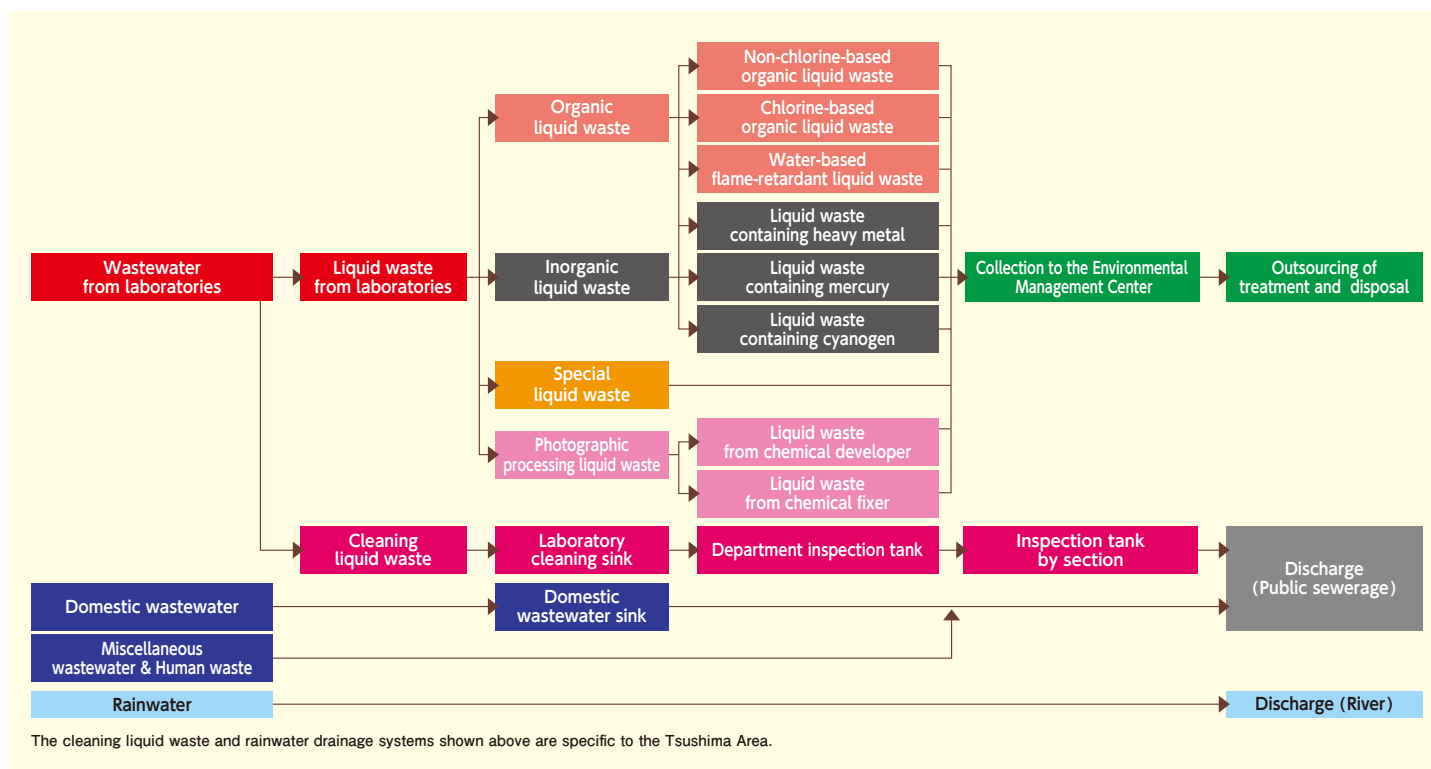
Wastewater from laboratories

Liquid waste from laboratories

Organic liquid waste

Non-chlorine-based organic liquid waste

Chlorine-based organic liquid waste

Water-based flame-retardant liquid waste

Inorganic liquid waste

Liquid waste containing heavy metal

Liquid waste containing mercury

Liquid waste containing cyanogen

Special liquid waste

Photographic processing liquid waste

Liquid waste from chemical developer

Liquid waste from chemical fixer

Collection to the Environmental Management Center

Outsourcing of treatment and disposal

Cleaning liquid waste

Laboratory cleaning sink

Department inspection tank

Inspection tank by section

Discharge (Public sewerage)

Domestic wastewater

Domestic wastewater sink

Miscellaneous wastewater & Human waste

Rainwater

Discharge (River)

The cleaning liquid waste and rainwater drainage systems shown above are specific to the Tsushima Area.